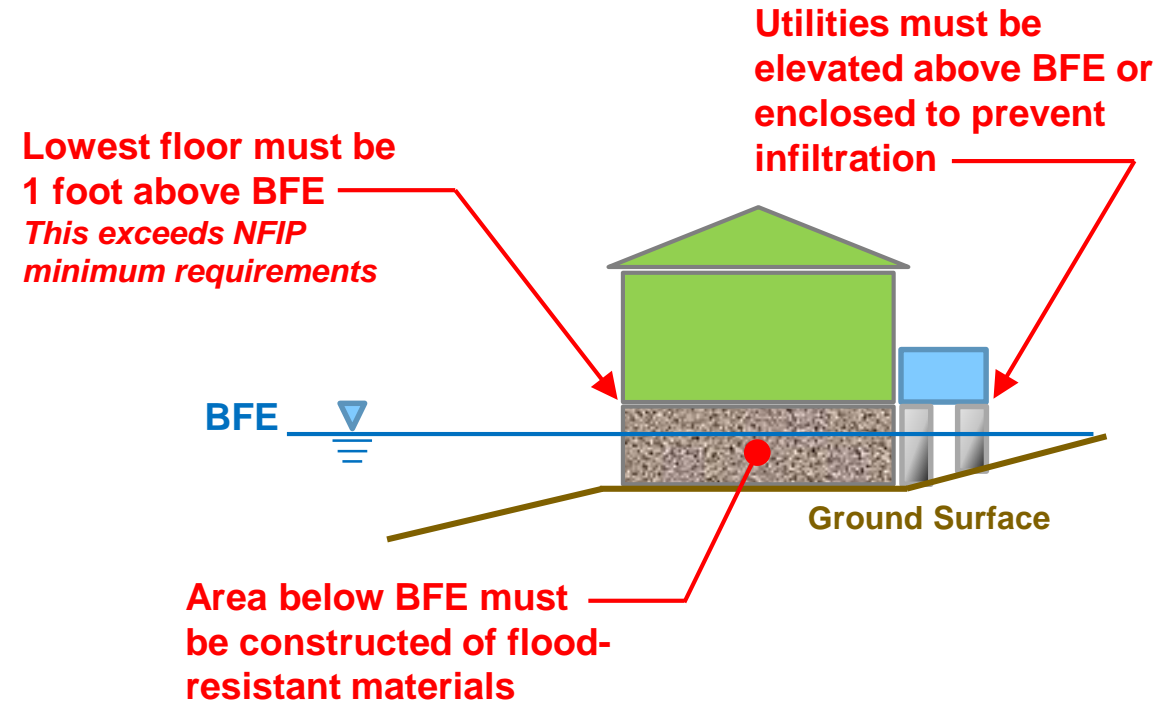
Utilities must be elevated above BFE or enclosed to prevent infiltration

Lowest floor must be 1 foot above BFE
This exceeds NFIP minimum requirements

BFE

Ground Surface

Area below BFE must be constructed of flood-resistant materials